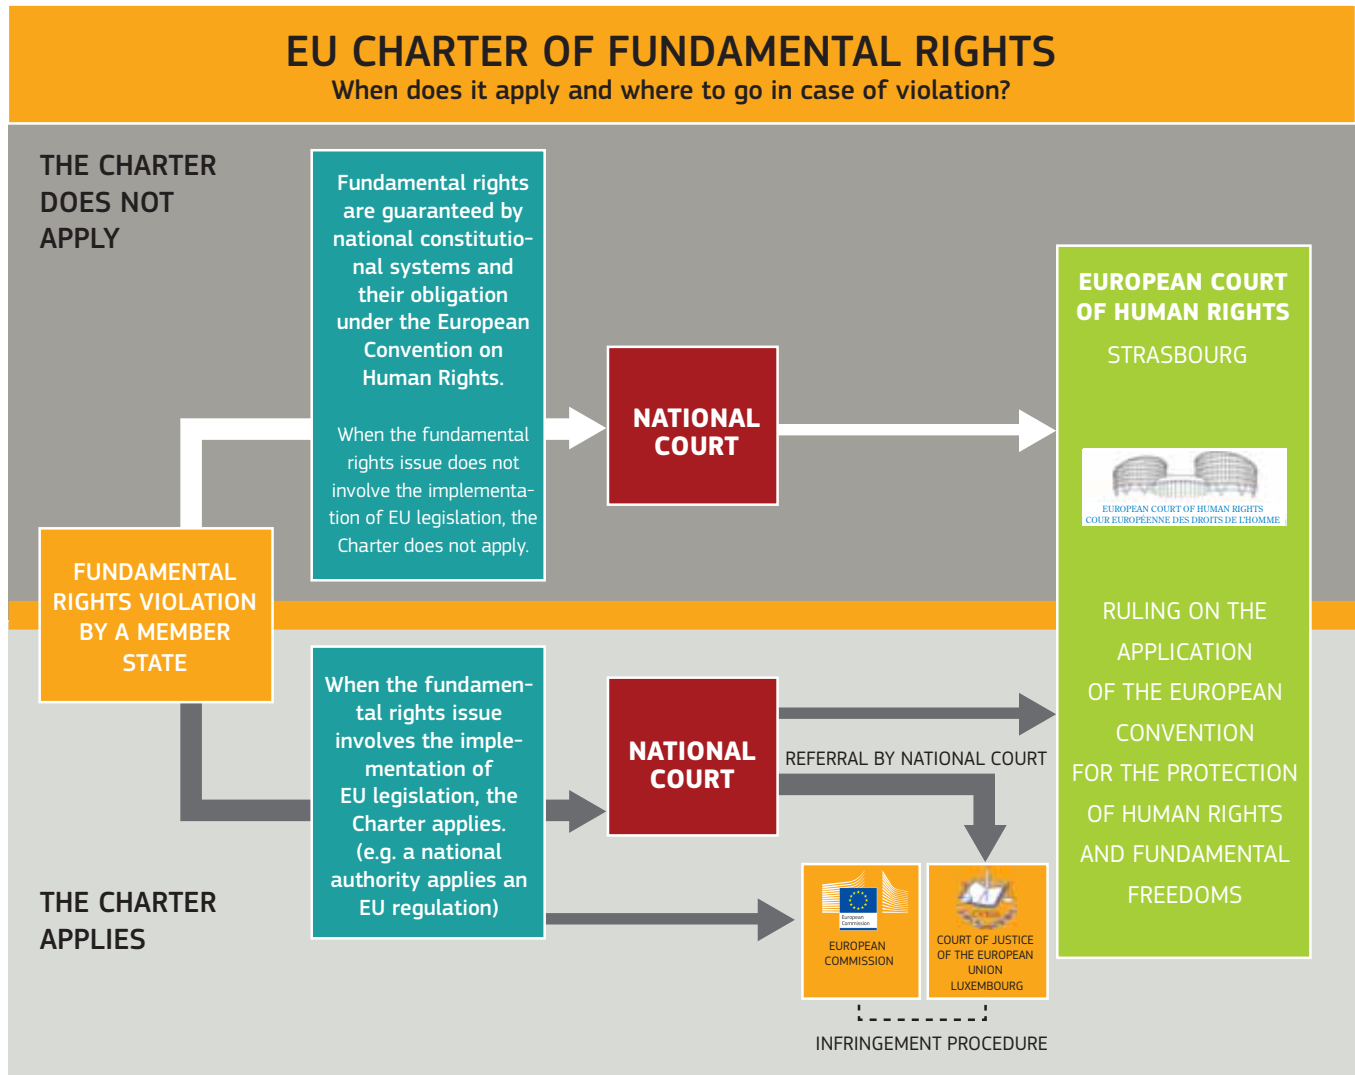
EU CHARTER OF FUNDAMENTAL RIGHTS
When does it apply and where to go in case of violation?

THE CHARTER DOES NOT APPLY

Fundamental rights are guaranteed by national constitutional systems and their obligation under the European Convention on Human Rights.

When the fundamental rights issue does not involve the implementation of EU legislation, the Charter does not apply.

NATIONAL COURT

EUROPEAN COURT OF HUMAN RIGHTS

STRASBOURG

EUROPEAN COURT OF HUMAN RIGHTS
COUR EUROPÉENNE DES DROITS DE L'HOMME

FUNDAMENTAL RIGHTS VIOLATION BY A MEMBER STATE

RULING ON THE APPLICATION OF THE EUROPEAN CONVENTION FOR THE PROTECTION OF HUMAN RIGHTS AND FUNDAMENTAL FREEDOMS

When the fundamental rights issue involves the implementation of EU legislation, the Charter applies. (e.g. a national authority applies an EU regulation)

NATIONAL COURT

REFERRAL BY NATIONAL COURT

THE CHARTER APPLIES

European Commission

EUROPEAN COMMISSION

CURIA

COURT OF JUSTICE OF THE EUROPEAN UNION LUXEMBOURG

INFRINGEMENT PROCEDURE